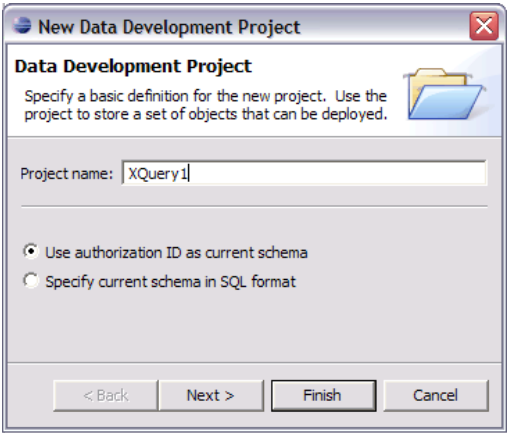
New Data Development Project

Data Development Project

Specify a basic definition for the new project. Use the project to store a set of objects that can be deployed.

Project name: XQuery1

Use authorization ID as current schema

Specify current schema in SQL format

< Back | Next > | Finish | Cancel